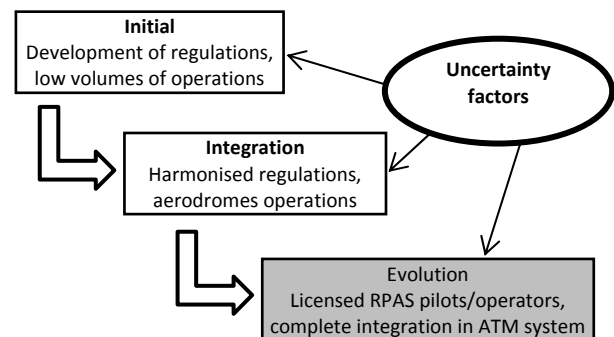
**Initial**
Development of regulations, low volumes of operations

**Uncertainty factors**

**Integration**
Harmonised regulations, aerodromes operations

Evolution
Licensed RPAS pilots/operators, complete integration in ATM system